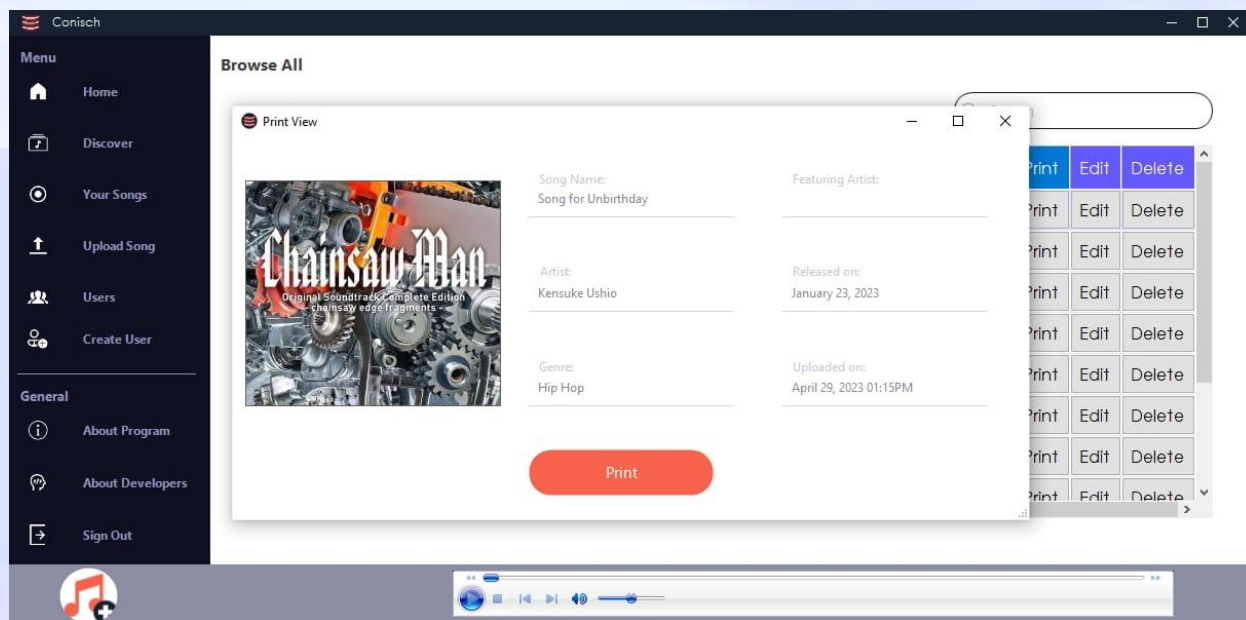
Conisch

Menu

Home

Discover

Your Songs

Upload Song

Users

Create User

General

About Program

About Developers

Sign Out

Browse All

Print View

Chainsaw Man
Original Soundtrack Complete Edition
- chainsaw edge fragments -

Song Name:
Song for Unbirthday

Featuring Artist:

Artist:
Kensuke Ushio

Released on:
January 23, 2023

Genre:
Hip Hop

Uploaded on:
April 29, 2023 01:15PM

Print

| Print | Edit | Delete |
|---|---|---|
| Print | Edit | Delete |
| Print | Edit | Delete |
| Print | Edit | Delete |
| Print | Edit | Delete |
| Print | Edit | Delete |
| Print | Edit | Delete |
| Print | Edit | Delete |
| Print | Edit | Delete |